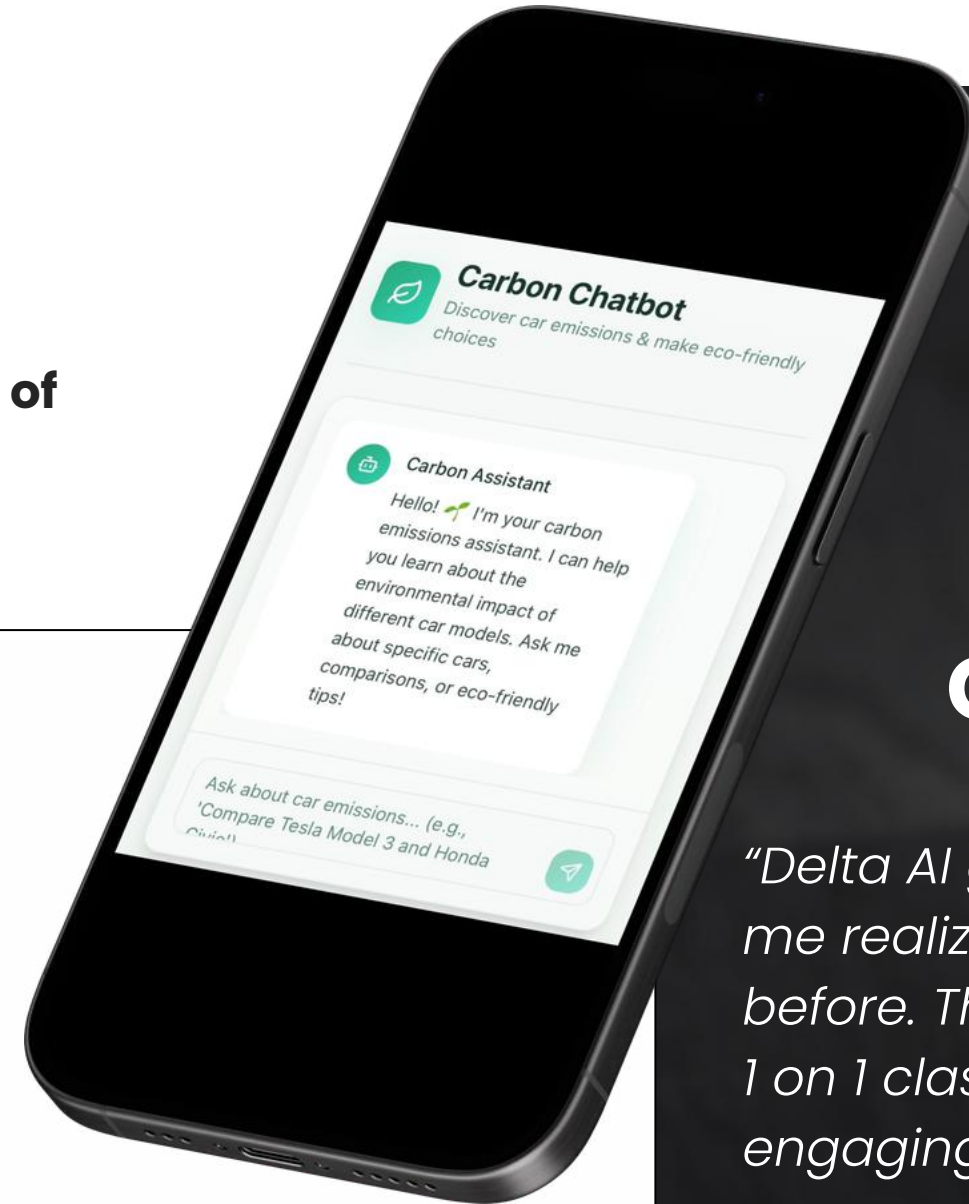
of

Carbon Chatbot

Discover car emissions & make eco-friendly choices

Carbon Assistant

Hello! 🌱 I'm your carbon emissions assistant. I can help you learn about the environmental impact of different car models. Ask me about specific cars, comparisons, or eco-friendly tips!

Ask about car emissions... (e.g., 'Compare Tesla Model 3 and Honda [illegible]

C

"Delta AI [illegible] me realiz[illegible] before. Th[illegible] 1 on 1 clas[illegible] engaging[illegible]